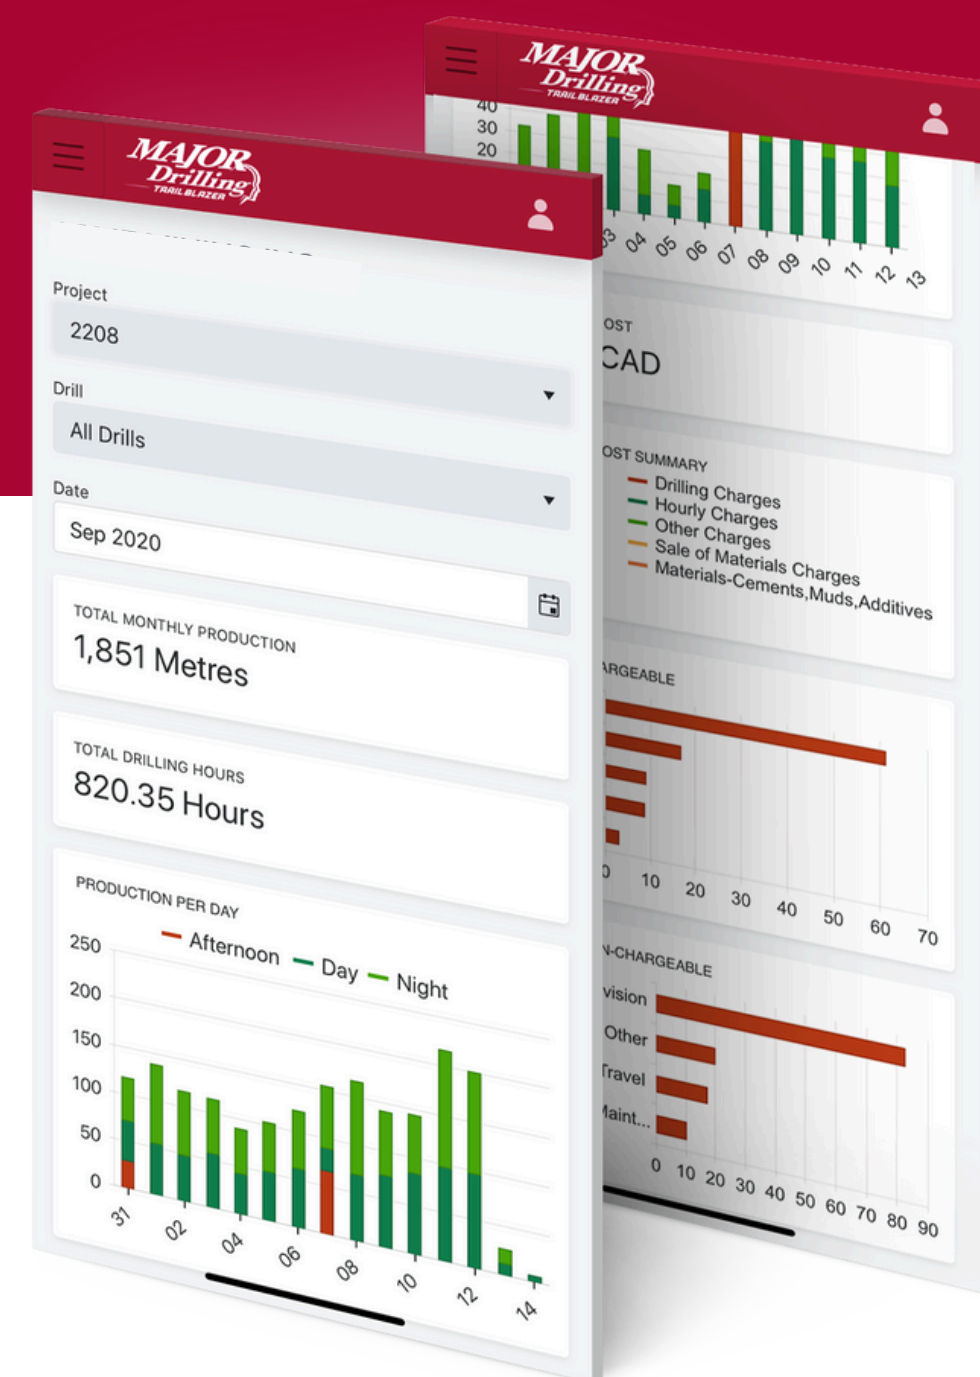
MAJOR Drilling TRAILBLAZER

40
30
20

03 04 05 06 07 08 09 10 11 12 13

OST
CAD

OST SUMMARY
Drilling Charges
Hourly Charges
Other Charges
Sale of Materials Charges
Materials-Cements,Muds,Additives

ARGEABLE

0 10 20 30 40 50 60 70

N-CHARGEABLE
vision
Other
Travel
Maint...

0 10 20 30 40 50 60 70 80 90

MAJOR Drilling TRAILBLAZER

Project
2208

Drill
All Drills

Date
Sep 2020

TOTAL MONTHLY PRODUCTION
1,851 Metres

TOTAL DRILLING HOURS
820.35 Hours

PRODUCTION PER DAY
Afternoon Day Night

250
200
150
100
50
0

31 02 04 06 08 10 12 14